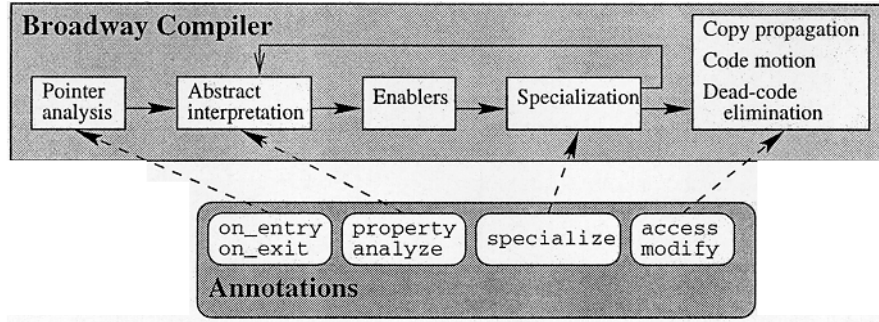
Broadway Compiler

Pointer analysis

Abstract interpretation

Enablers

Specialization

Copy propagation
Code motion
Dead-code elimination

on_entry
on_exit

property
analyze

specialize

access
modify

Annotations